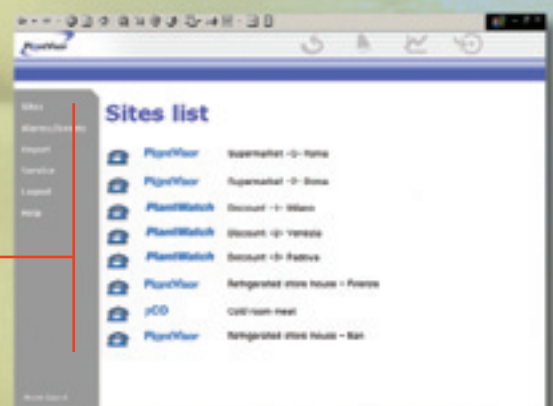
PlantVisor

Sites
Alarms/Events
Export
Service
Logout
Help

Sites list

PlantVisor Supermarket -1- Roma
PlantVisor Supermarket -2- Roma
PlantWatch Discount -1- Milano
PlantWatch Discount -2- Venezia
PlantWatch Discount -3- Padova
PlantVisor Refrigerated store house - Firenze
pCO Cold room meat
PlantVisor Refrigerated store house - Bari

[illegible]